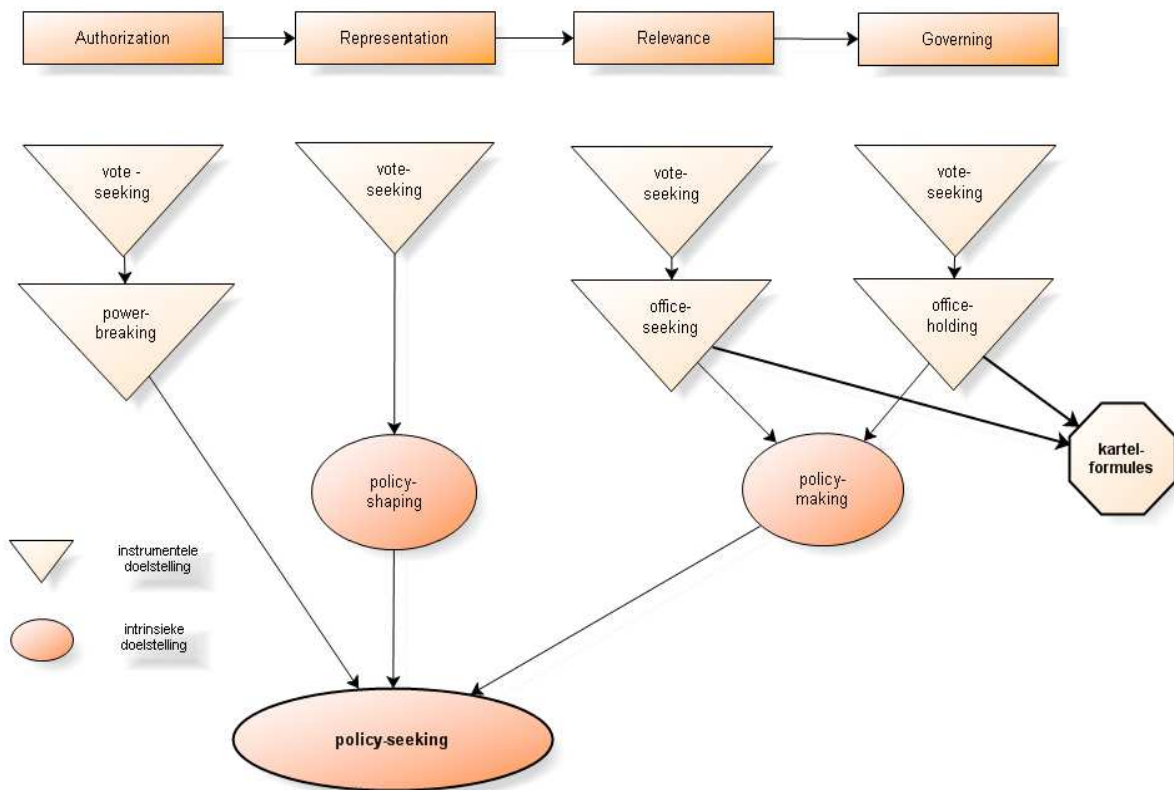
Authorization

Representation

Relevance

Governing

vote - seeking

vote-seeking

vote-seeking

vote-seeking

power-breaking

office-seeking

office-holding

policy-shaping

policy-making

kartel-formules

instrumentele doelstelling

intrinsieke doelstelling

policy-seeking